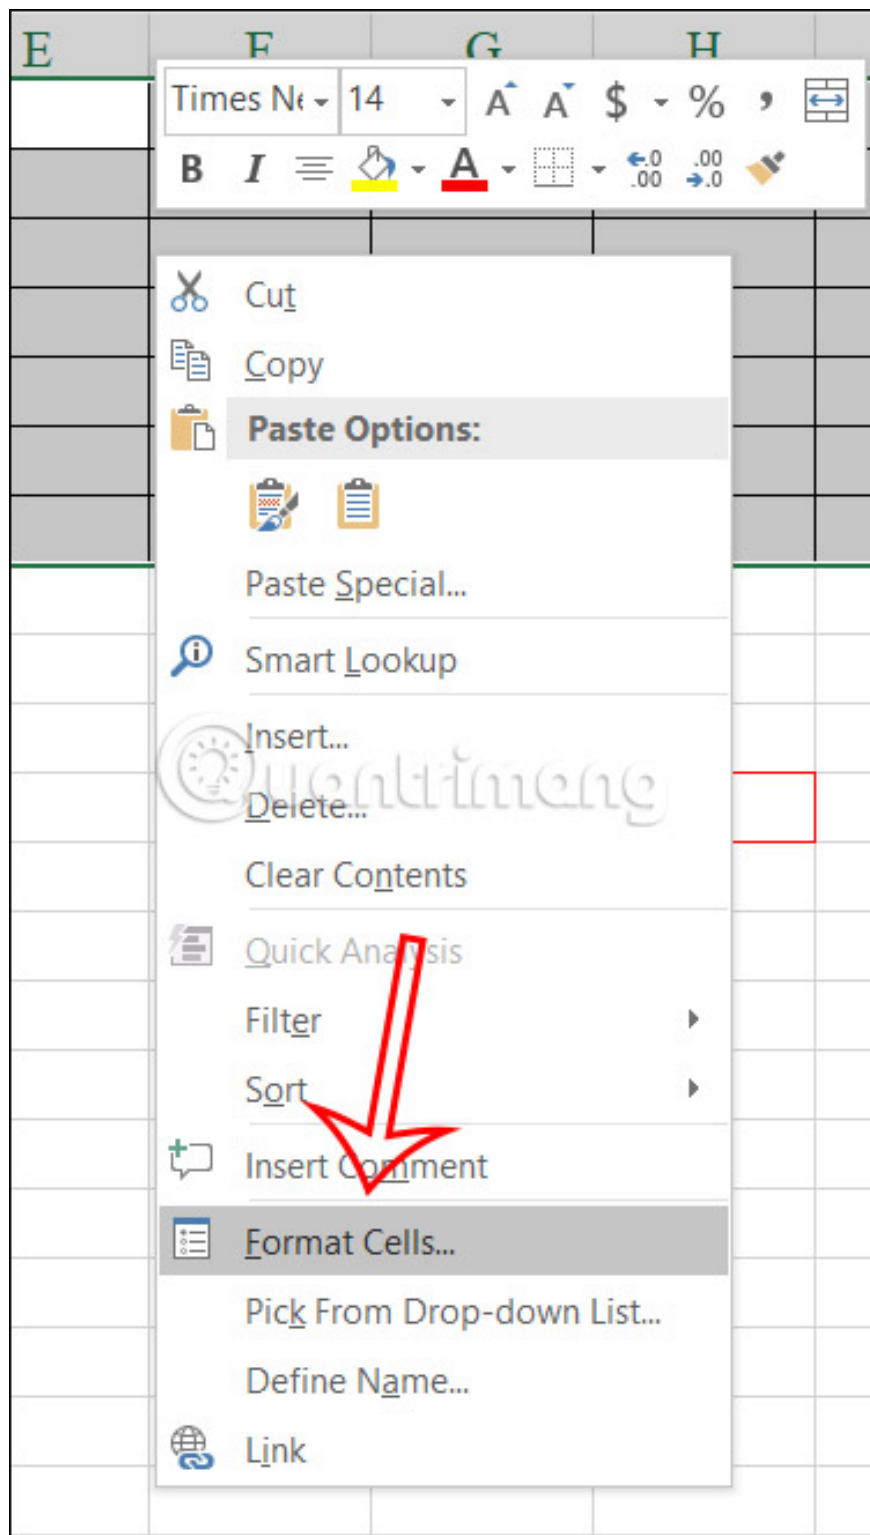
E F G H

Times Ne 14 A A $ % ,

B I A

.0 .00 .00 .0

Cut

Copy

Paste Options:

Paste Special...

Smart Lookup

Insert...

Delete...

Clear Contents

Quick Analysis

Filter

Sort

Insert Comment

Format Cells...

Pick From Drop-down List...

Define Name...

Link

Quantrimang